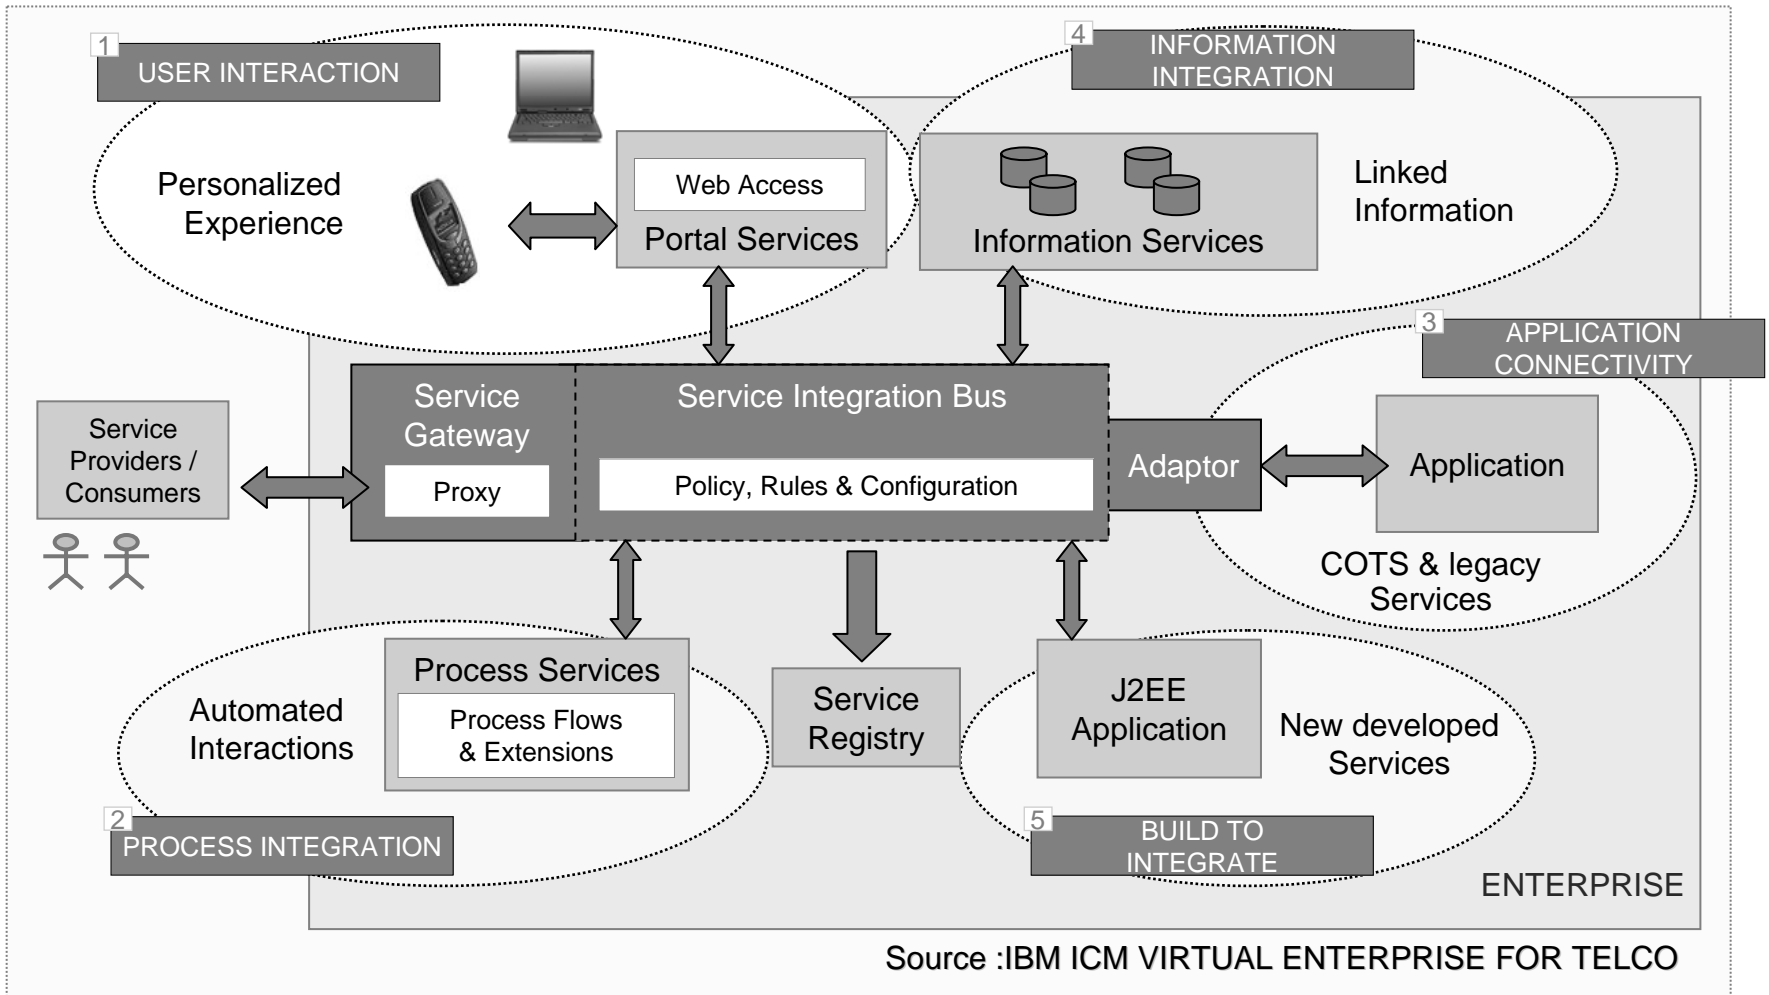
1 USER INTERACTION

Personalized Experience

Web Access

Portal Services

4 INFORMATION INTEGRATION

Information Services

Linked Information

3 APPLICATION CONNECTIVITY

Service Providers / Consumers

Service Gateway

Proxy

Service Integration Bus

Policy, Rules & Configuration

Adaptor

Application

COTS & legacy Services

Process Services

Process Flows & Extensions

Automated Interactions

Service Registry

J2EE Application

New developed Services

2 PROCESS INTEGRATION

5 BUILD TO INTEGRATE

ENTERPRISE

Source :IBM ICM VIRTUAL ENTERPRISE FOR TELCO